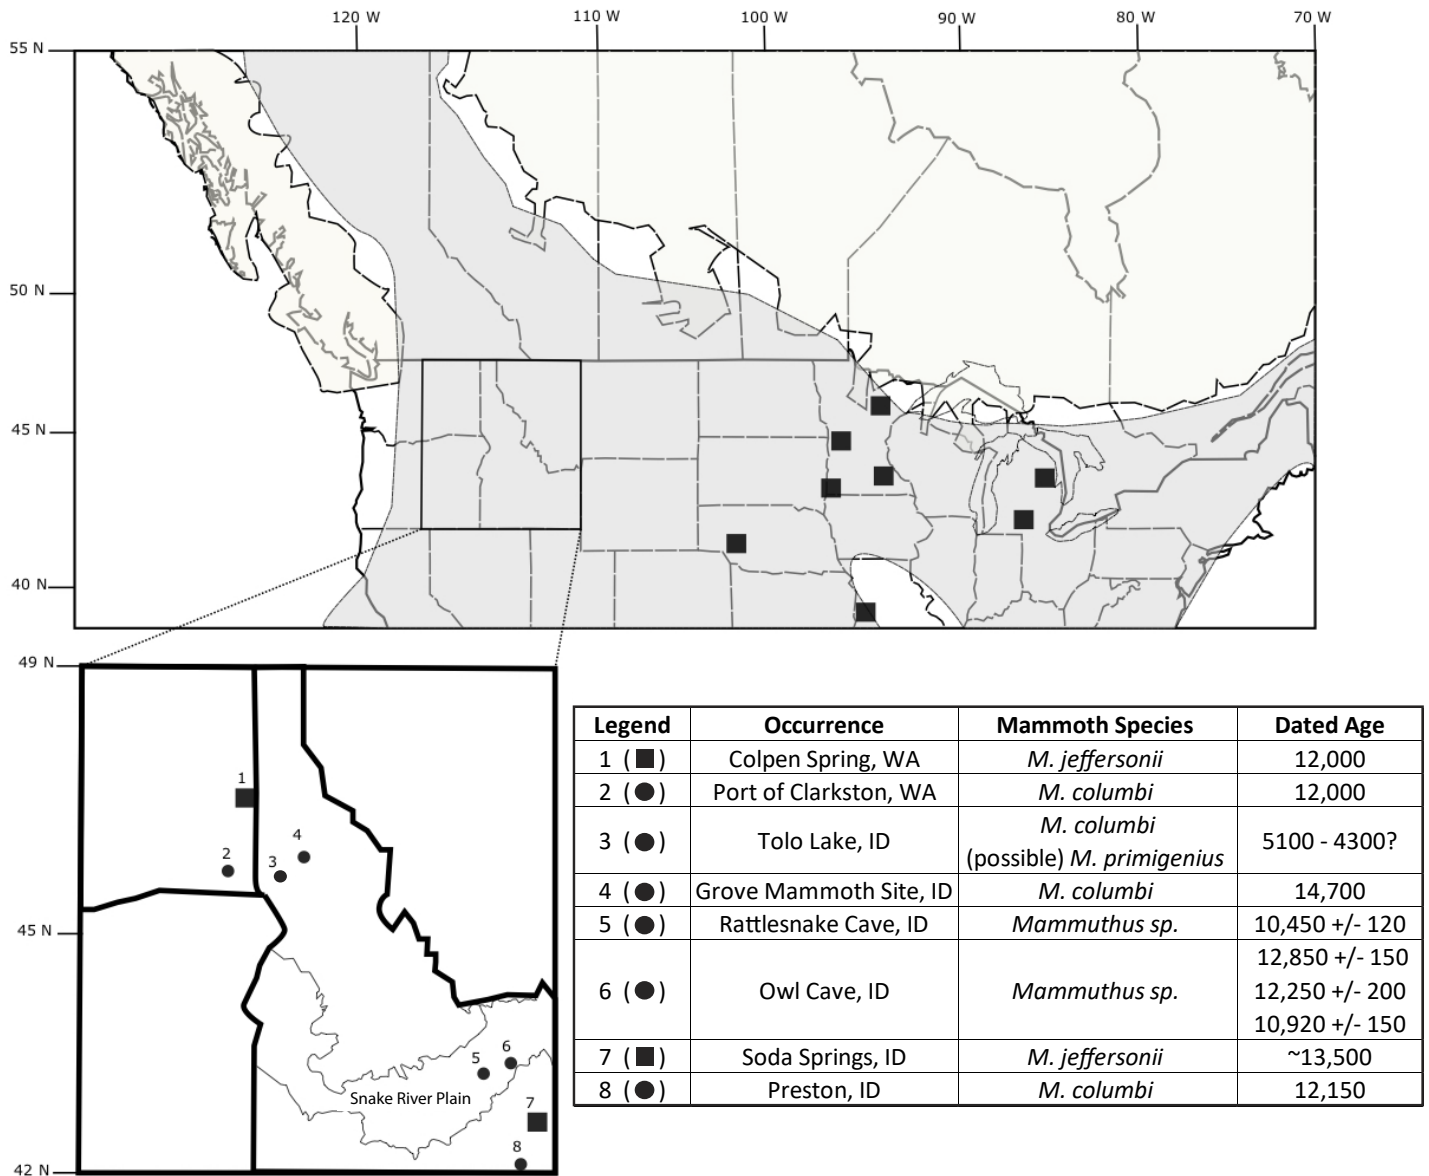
120 W
110 W
100 W
90 W
80 W
70 W

55 N
50 N
45 N
40 N

49 N
45 N
42 N

1
2
3
4
5
6
7
8
Snake River Plain

| Legend | Occurrence | Mammoth Species | Dated Age |
|---|---|---|---|
| 1 (■) | Colpen Spring, WA | *M. jeffersonii* | 12,000 |
| 2 (●) | Port of Clarkston, WA | *M. columbi* | 12,000 |
| 3 (●) | Tolo Lake, ID | *M. columbi* (possible) *M. primigenius* | 5100 - 4300? |
| 4 (●) | Grove Mammoth Site, ID | *M. columbi* | 14,700 |
| 5 (●) | Rattlesnake Cave, ID | *Mammuthus sp.* | 10,450 +/- 120 |
| 6 (●) | Owl Cave, ID | *Mammuthus sp.* | 12,850 +/- 150 12,250 +/- 200 10,920 +/- 150 |
| 7 (■) | Soda Springs, ID | *M. jeffersonii* | ~13,500 |
| 8 (●) | Preston, ID | *M. columbi* | 12,150 |